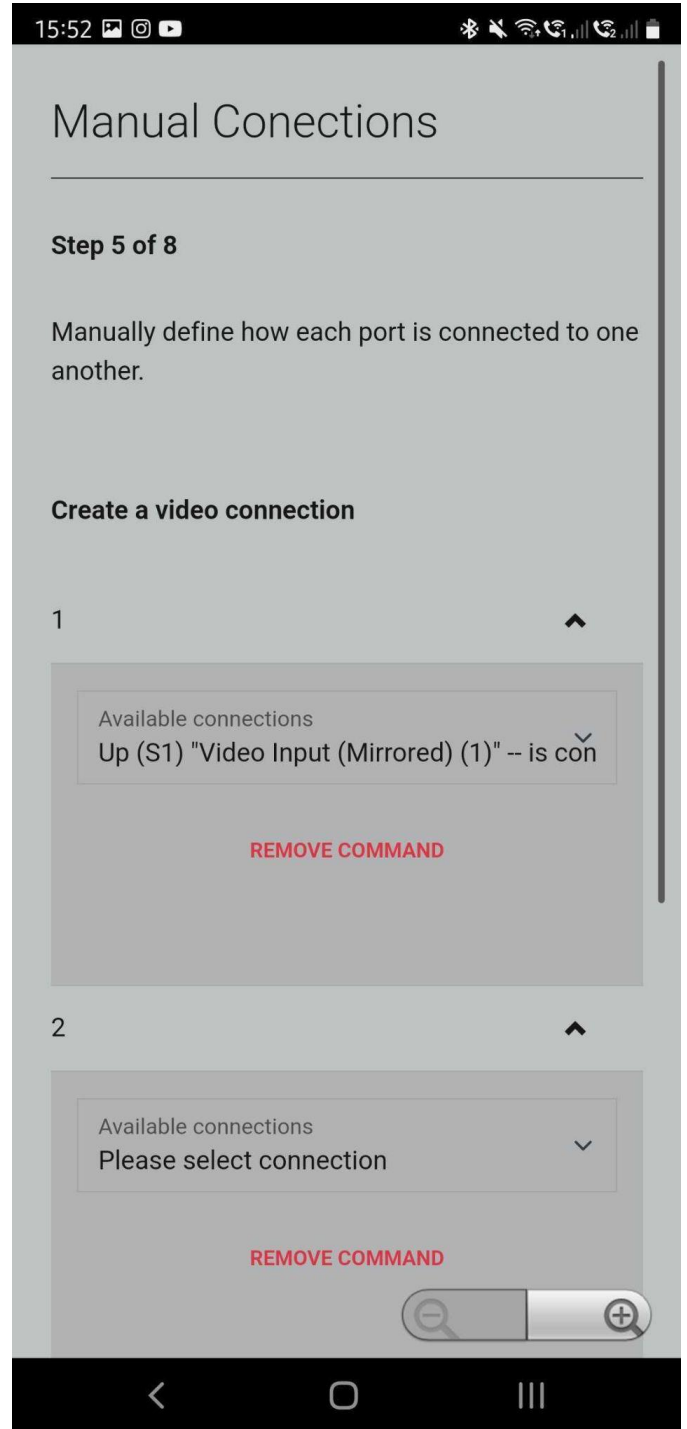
15:52

Manual Conections

Step 5 of 8

Manually define how each port is connected to one another.

Create a video connection

1

Available connections
Up (S1) "Video Input (Mirrored) (1)" -- is con

REMOVE COMMAND

2

Available connections
Please select connection

REMOVE COMMAND